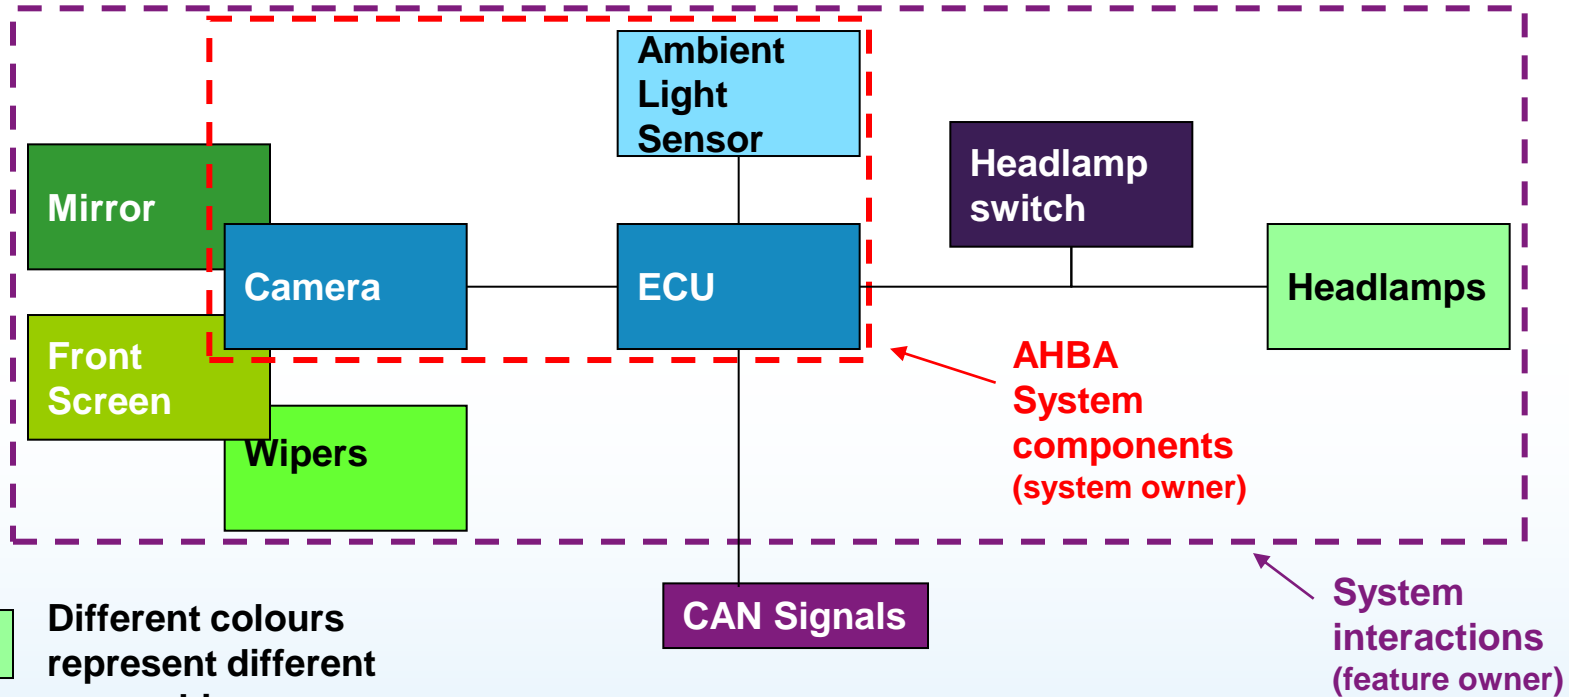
Ambient Light Sensor

Mirror

Camera

ECU

Headlamp switch

Headlamps

Front Screen

Wipers

AHBA System components (system owner)

CAN Signals

System interactions (feature owner)

Different colours represent different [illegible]